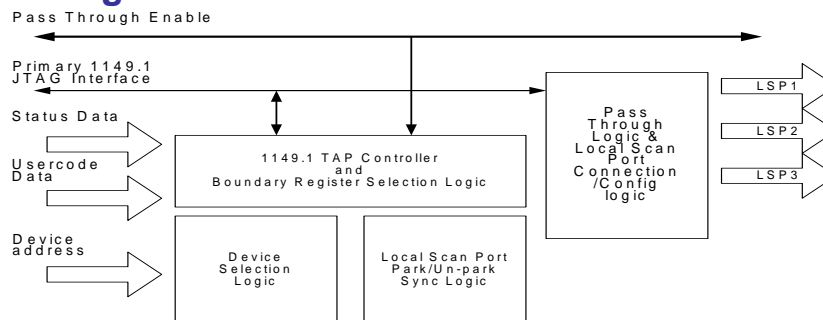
Pass Through Enable

Primary 1149.1 JTAG Interface

Status Data

Usercode Data

Device address

1149.1 TAP Controller and Boundary Register Selection Logic

Device Selection Logic

Local Scan Port Park/Un-park Sync Logic

Pass Through Logic & Local Scan Port Connection /Config logic

LSP1

LSP2

LSP3